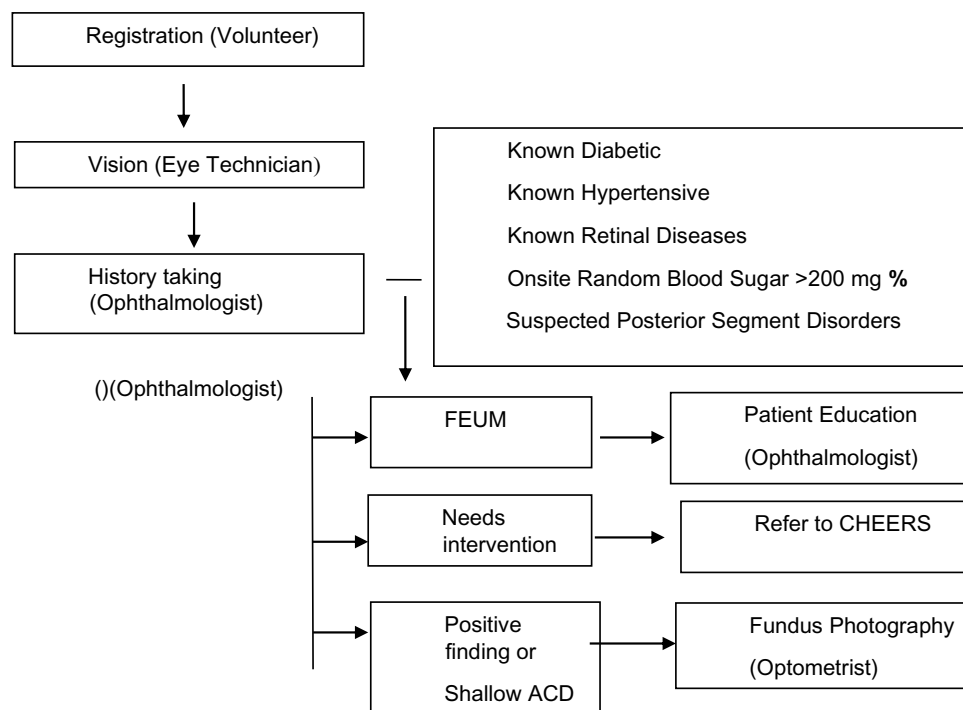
Registration (Volunteer)

Vision (Eye Technician)

History taking (Ophthalmologist)

Known Diabetic

Known Hypertensive

Known Retinal Diseases

Onsite Random Blood Sugar >200 mg **%**

Suspected Posterior Segment Disorders

()(Ophthalmologist)

FEUM

Patient Education (Ophthalmologist)

Needs intervention

Refer to CHEERS

Positive finding or Shallow ACD

Fundus Photography (Optometrist)